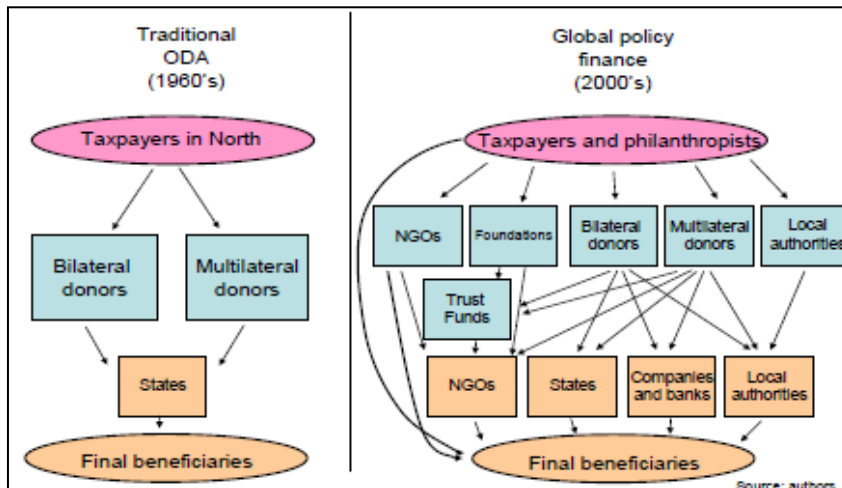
Traditional ODA (1960's)

Taxpayers in North

Bilateral donors

Multilateral donors

States

Final beneficiaries

Global policy finance (2000's)

Taxpayers and philanthropists

NGOs

Foundations

Bilateral donors

Multilateral donors

Local authorities

Trust Funds

NGOs

States

Companies and banks

Local authorities

Final beneficiaries

Source: authors